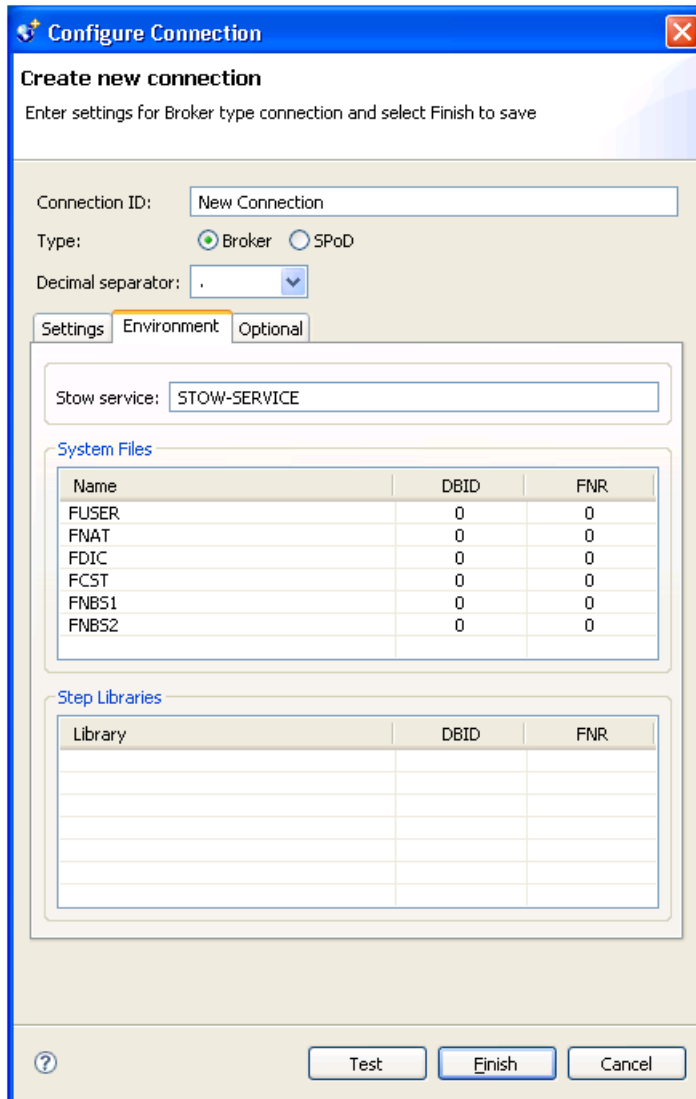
Configure Connection

Create new connection

Enter settings for Broker type connection and select Finish to save

Connection ID: New Connection

Type: Broker SPoD

Decimal separator: .

Settings Environment Optional

Stow service: STOW-SERVICE

System Files

| Name | DBID | FNR |
|---|---|---|
| FUSER | 0 | 0 |
| FNAT | 0 | 0 |
| FDIC | 0 | 0 |
| FCST | 0 | 0 |
| FNBS1 | 0 | 0 |
| FNBS2 | 0 | 0 |

Step Libraries

| Library | DBID | FNR |
|---|---|---|

Test Finish Cancel